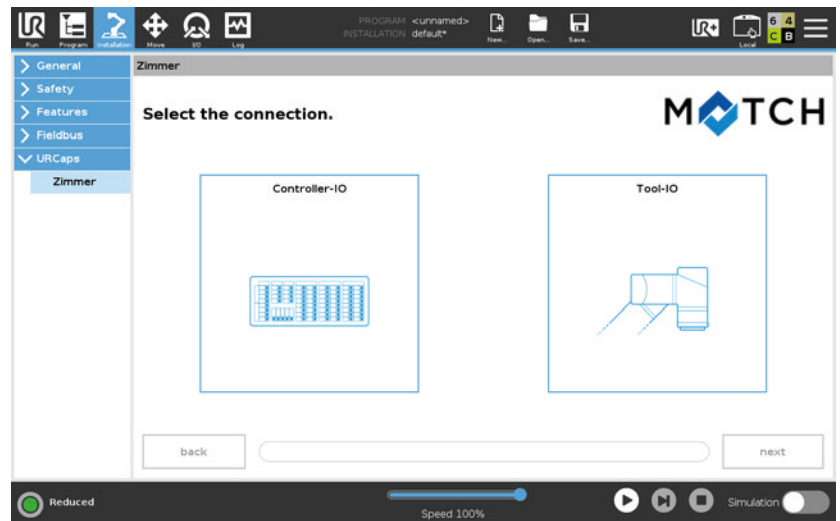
Run Program Installation Move I/O Log

PROGRAM <unnamed>
INSTALLATION default*

New... Open... Save...

Local

6 4
C B

General
Safety
Features
Fieldbus
URCaps
Zimmer

Zimmer

Select the connection.

MATCH

Controller-IO

Tool-IO

back

next

Reduced

Speed 100%

Simulation